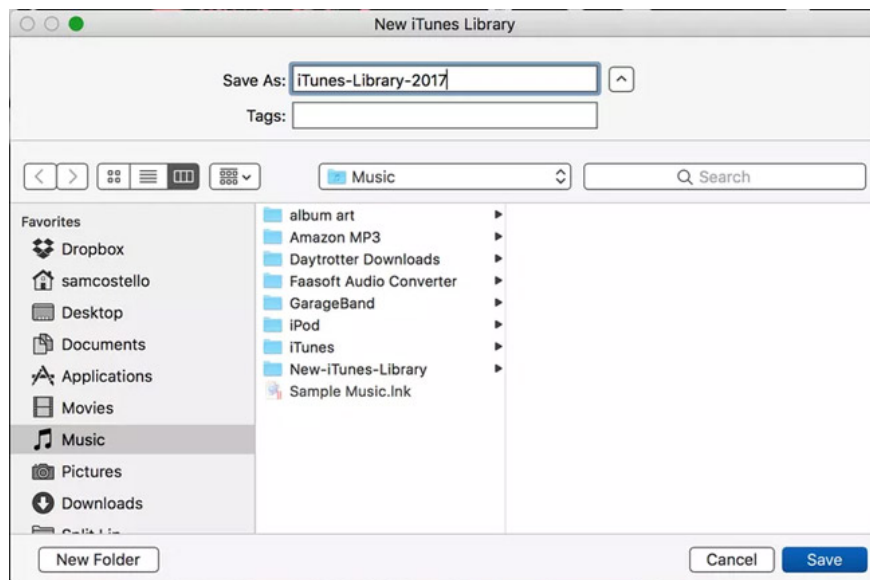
New iTunes Library

Save As: iTunes-Library-2017

Tags:

Music

Search

Favorites
Dropbox
samcostello
Desktop
Documents
Applications
Movies
Music
Pictures
Downloads
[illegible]

album art
Amazon MP3
Daytrotter Downloads
Faasoft Audio Converter
GarageBand
iPod
iTunes
New-iTunes-Library
Sample Music.lnk

New Folder

Cancel
Save